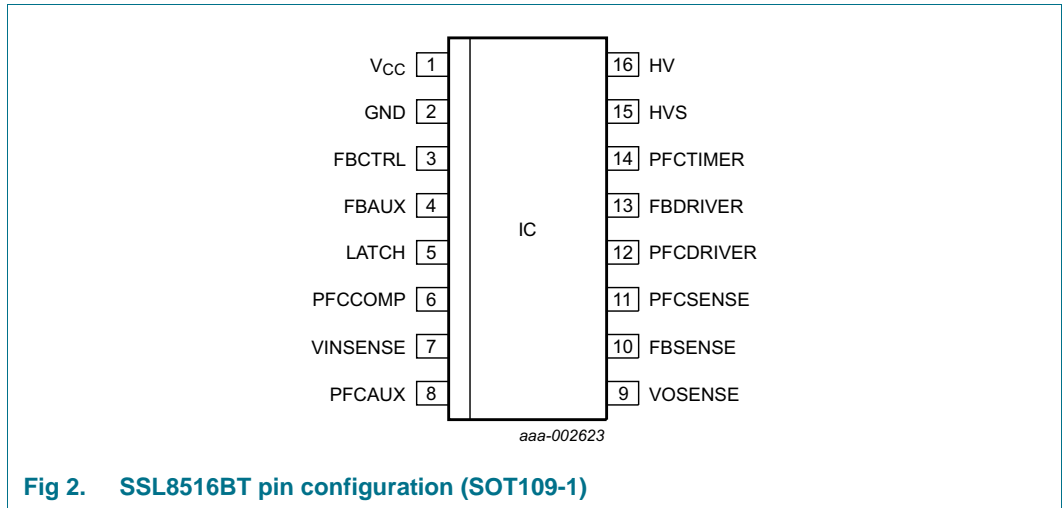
$V_{CC}$ 1
GND 2
FBCTRL 3
FBAUX 4
LATCH 5
PFCCOMP 6
VINSENSE 7
PFCAUX 8

IC

16 HV
15 HVS
14 PFCTIMER
13 FBDRIVER
12 PFCDRIVER
11 PFCSENSE
10 FBSENSE
9 VOSENSE

aaa-002623

Fig 2. SSL8516BT pin configuration (SOT109-1)